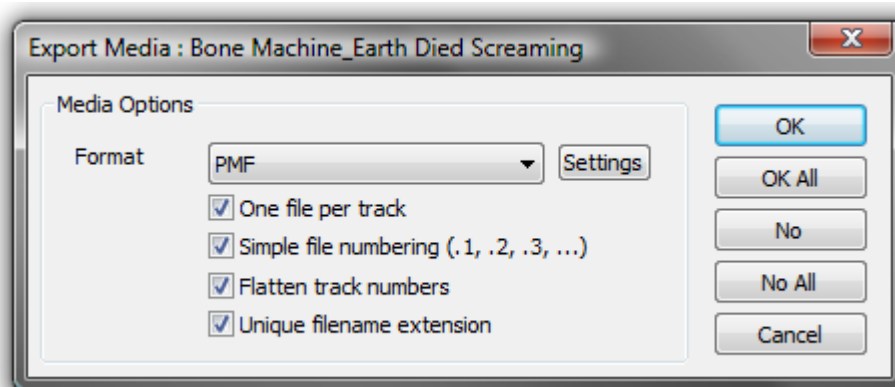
Export Media : Bone Machine_Earth Died Screaming

X

Media Options

Format

PMF

Settings

One file per track

Simple file numbering (.1, .2, .3, ...)

Flatten track numbers

Unique filename extension

OK

OK All

No

No All

Cancel